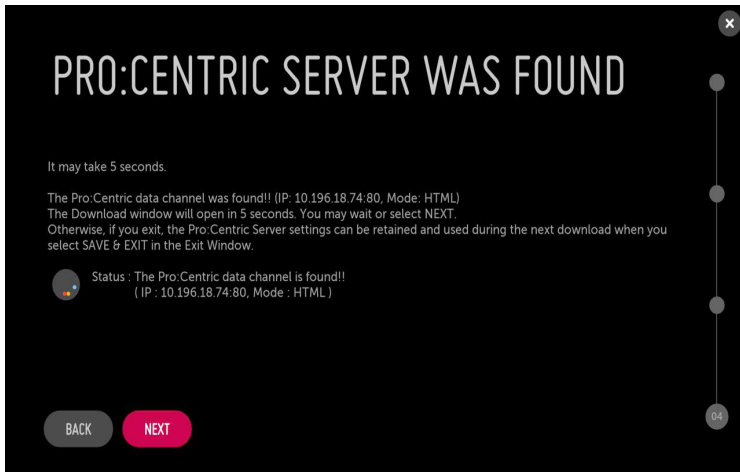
PRO:CENTRIC SERVER WAS FOUND

It may take 5 seconds.

The Pro:Centric data channel was found!! (IP: 10.196.18.74:80, Mode: HTML)
The Download window will open in 5 seconds. You may wait or select NEXT.
Otherwise, if you exit, the Pro:Centric Server settings can be retained and used during the next download when you select SAVE & EXIT in the Exit Window.

Status : The Pro:Centric data channel is found!!
( IP : 10.196.18.74:80, Mode : HTML )

BACK
NEXT

04